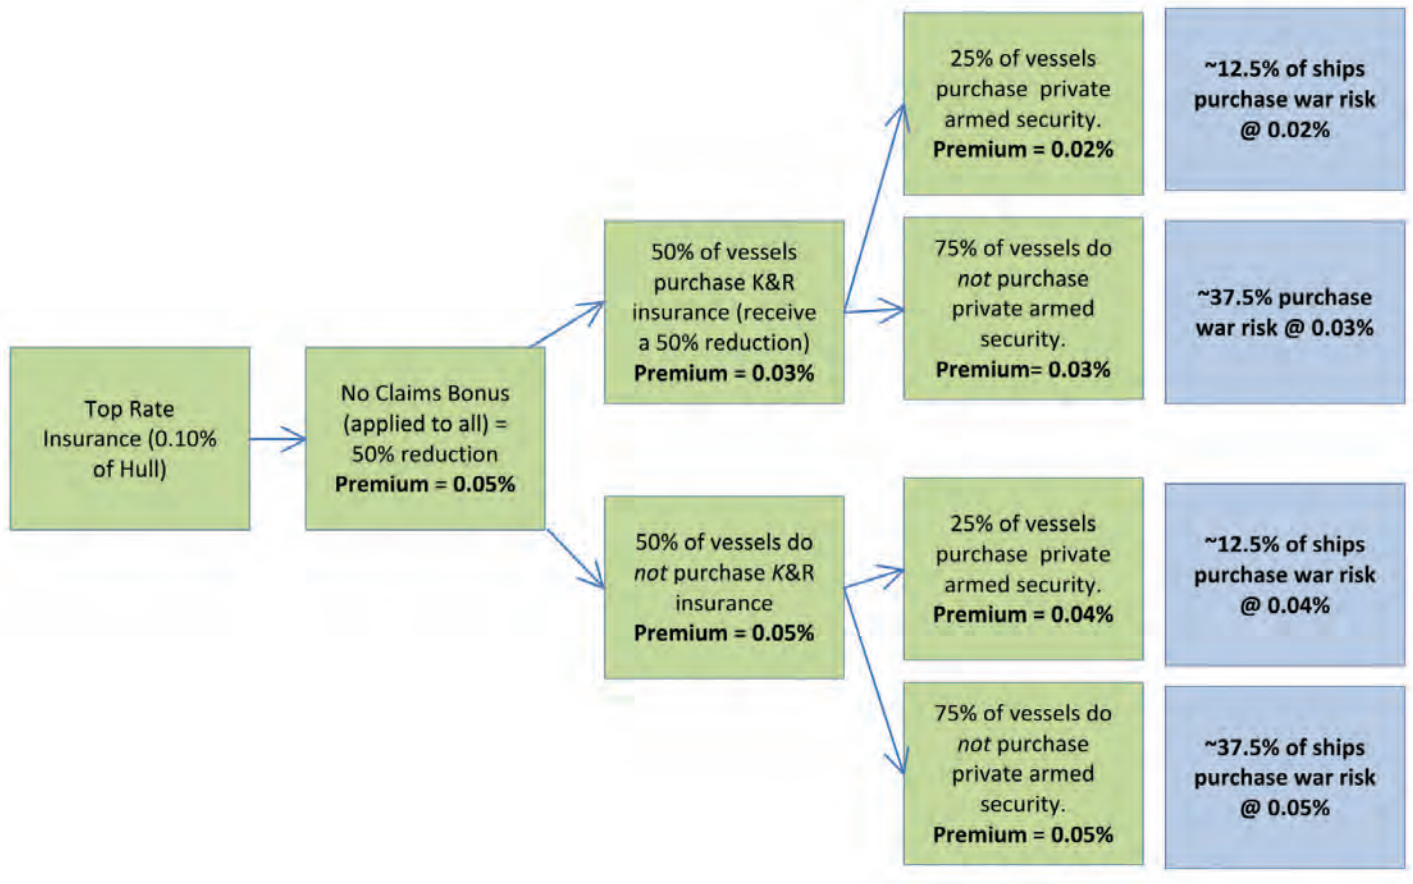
Top Rate Insurance (0.10% of Hull)

No Claims Bonus (applied to all) = 50% reduction
Premium = 0.05%

50% of vessels purchase K&R insurance (receive a 50% reduction)
Premium = 0.03%

25% of vessels purchase private armed security.
Premium = 0.02%

~12.5% of ships purchase war risk @ 0.02%

75% of vessels do not purchase private armed security.
Premium= 0.03%

~37.5% purchase war risk @ 0.03%

50% of vessels do not purchase K&R insurance
Premium = 0.05%

25% of vessels purchase private armed security.
Premium = 0.04%

~12.5% of ships purchase war risk @ 0.04%

75% of vessels do not purchase private armed security.
Premium = 0.05%

~37.5% of ships purchase war risk @ 0.05%